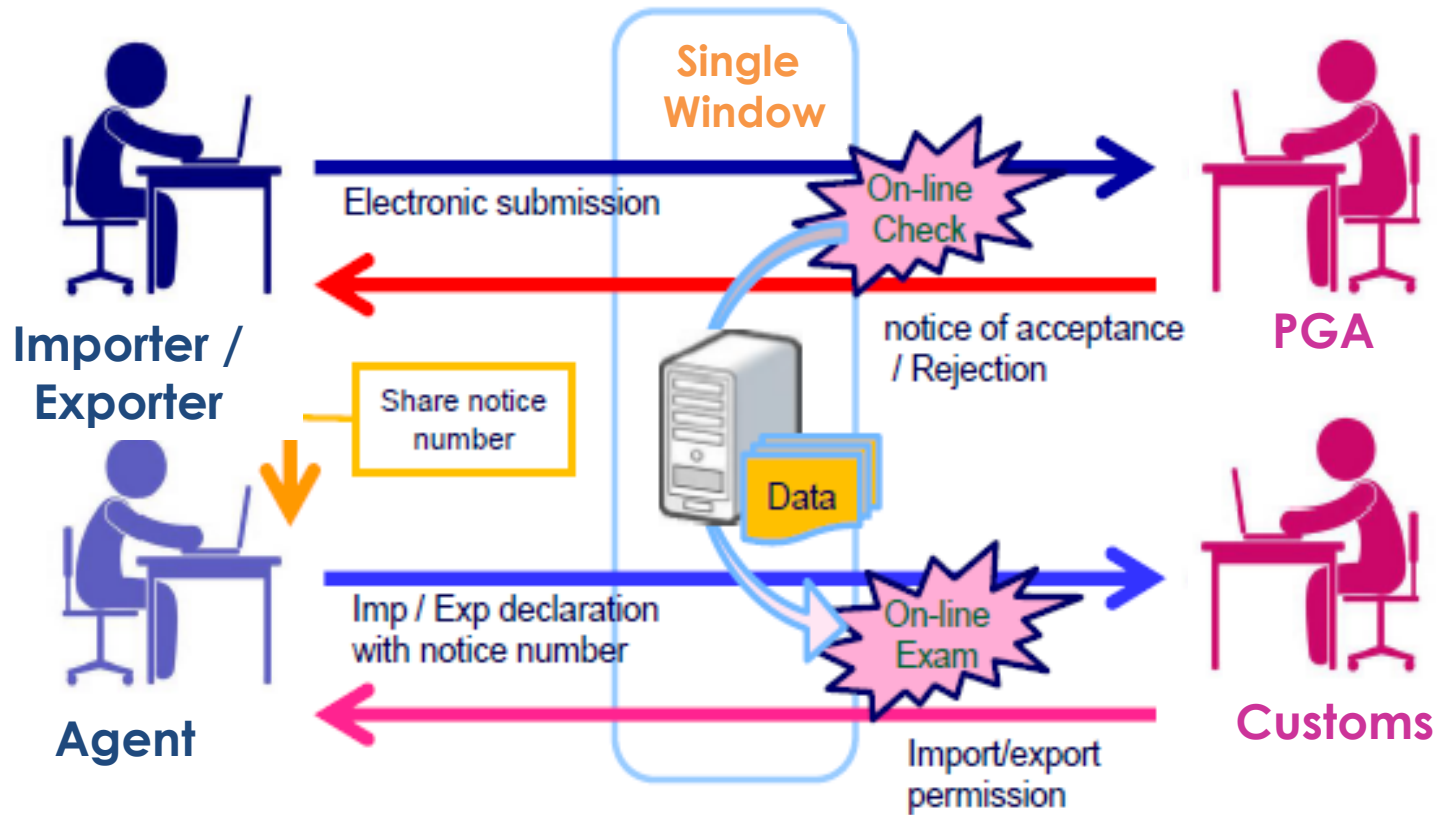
Single Window

Importer / Exporter

Electronic submission

On-line Check

PGA

notice of acceptance / Rejection

Share notice number

Data

Agent

Imp / Exp declaration with notice number

On-line Exam

Customs

Import/export permission